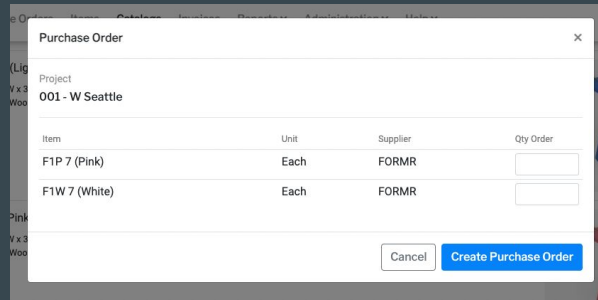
e Orders Items Catalogs Invoices Reports Administration Help

(Lig
V x 3
Woo

Pink
V x 3
Woo

Purchase Order ×

Project
001 - W Seattle

| Item | Unit | Supplier | Qty Order |
|---|---|---|---|
| F1P 7 (Pink) | Each | FORMR | |
| F1W 7 (White) | Each | FORMR | |

Cancel Create Purchase Order